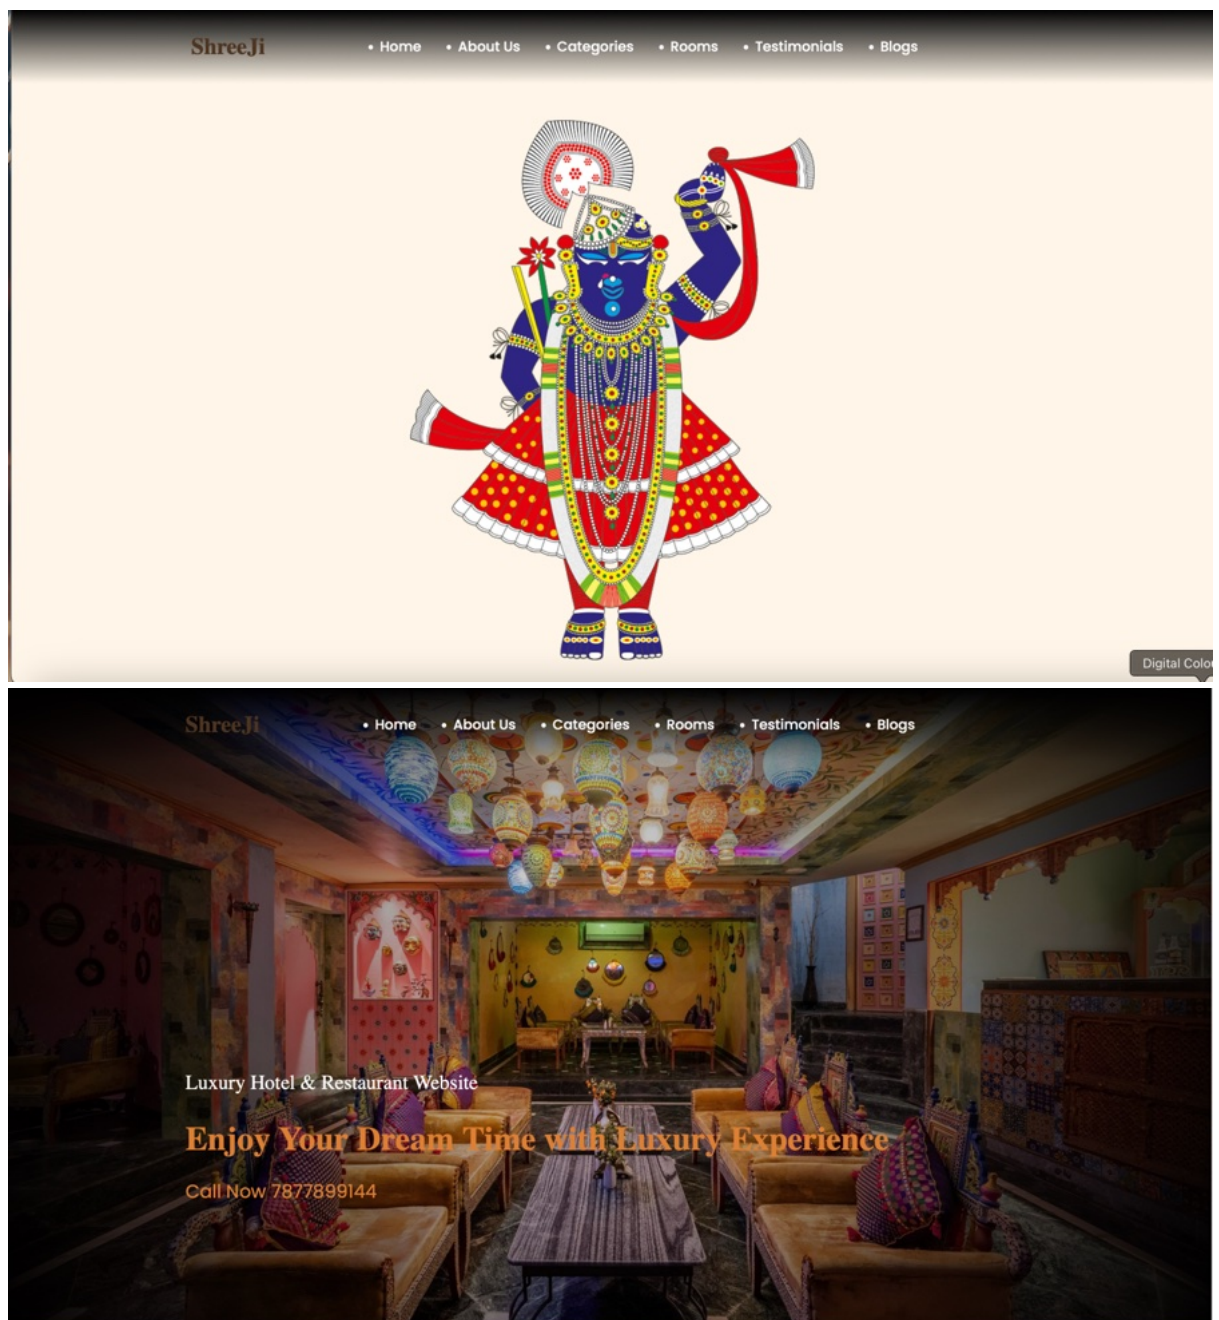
ShreeJi

• Home • About Us • Categories • Rooms • Testimonials • Blogs

Digital Colo

ShreeJi

• Home • About Us • Categories • Rooms • Testimonials • Blogs

Luxury Hotel & Restaurant Website

Enjoy Your Dream Time with Luxury Experience

Call Now 7877899144